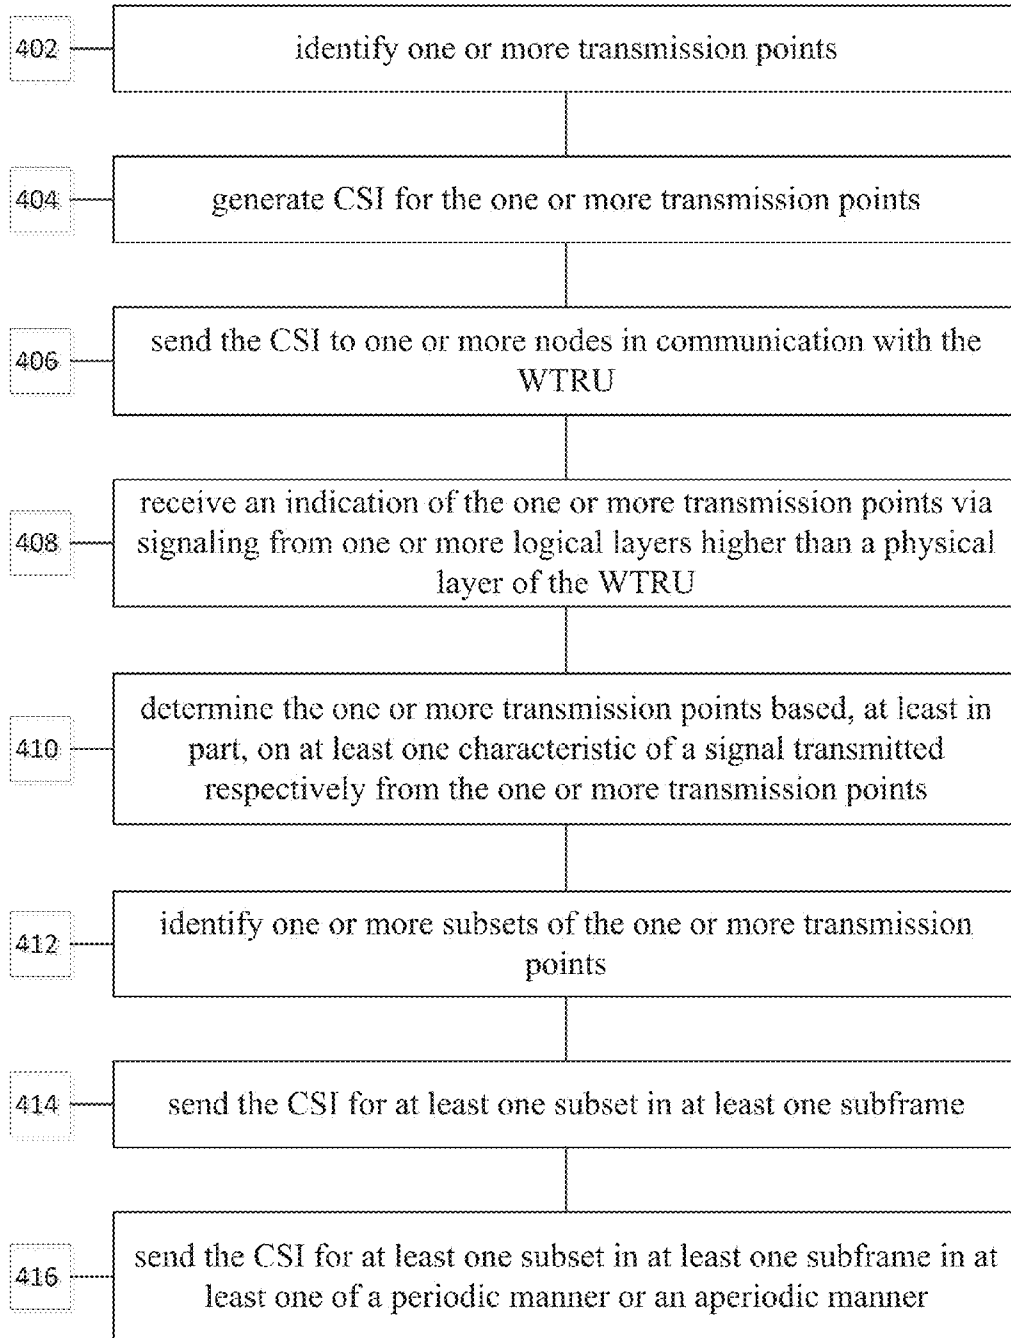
402

identify one or more transmission points

404

generate CSI for the one or more transmission points

406

send the CSI to one or more nodes in communication with the WTRU

408

receive an indication of the one or more transmission points via signaling from one or more logical layers higher than a physical layer of the WTRU

410

determine the one or more transmission points based, at least in part, on at least one characteristic of a signal transmitted respectively from the one or more transmission points

412

identify one or more subsets of the one or more transmission points

414

send the CSI for at least one subset in at least one subframe

416

send the CSI for at least one subset in at least one subframe in at least one of a periodic manner or an aperiodic manner